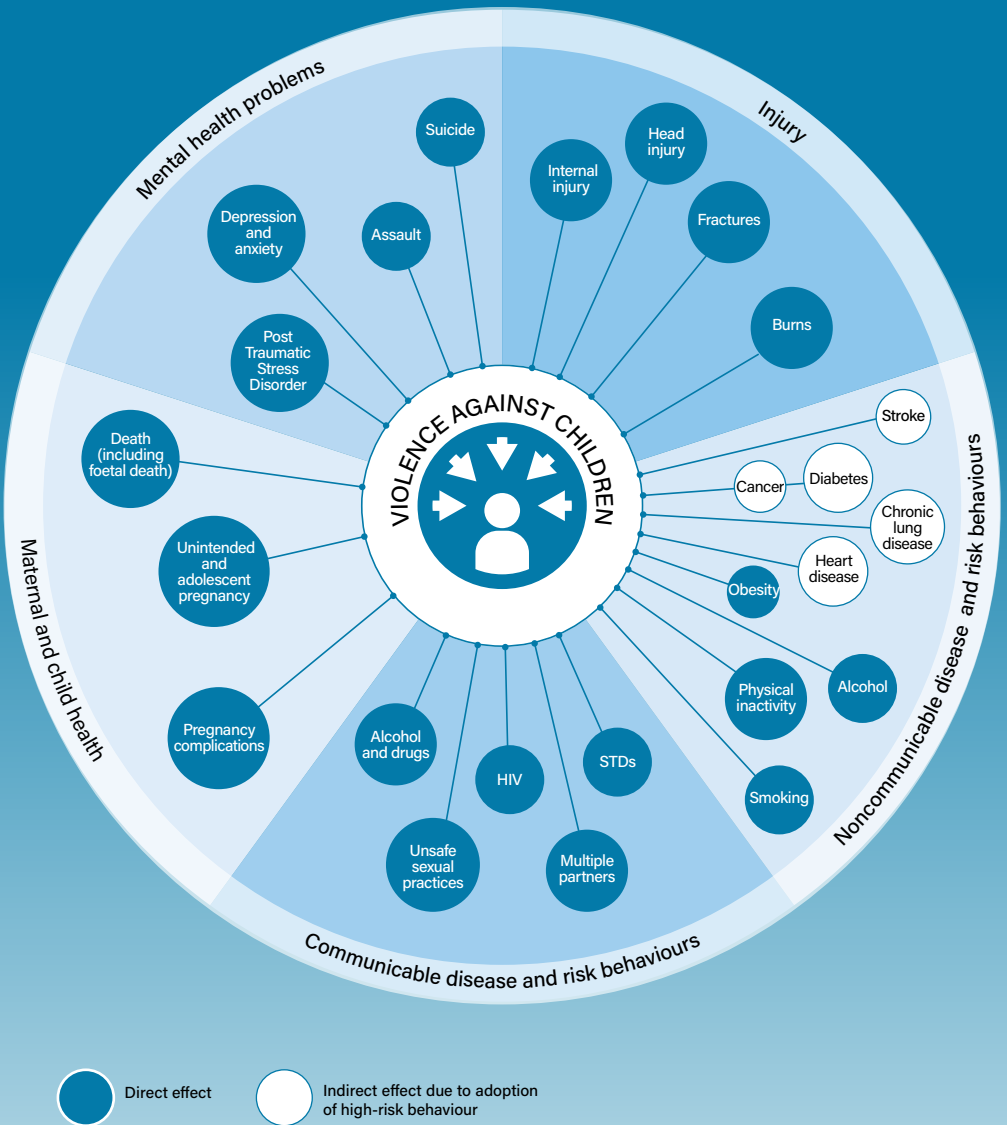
VIOLENCE AGAINST CHILDREN

Mental health problems

Suicide

Assault

Depression and anxiety

Post Traumatic Stress Disorder

Injury

Internal injury

Head injury

Fractures

Burns

Noncommunicable disease and risk behaviours

Stroke

Cancer

Diabetes

Chronic lung disease

Heart disease

Obesity

Alcohol

Physical inactivity

Smoking

Communicable disease and risk behaviours

Alcohol and drugs

HIV

STDs

Unsafe sexual practices

Multiple partners

Maternal and child health

Death (including foetal death)

Unintended and adolescent pregnancy

Pregnancy complications

Direct effect

Indirect effect due to adoption of high-risk behaviour